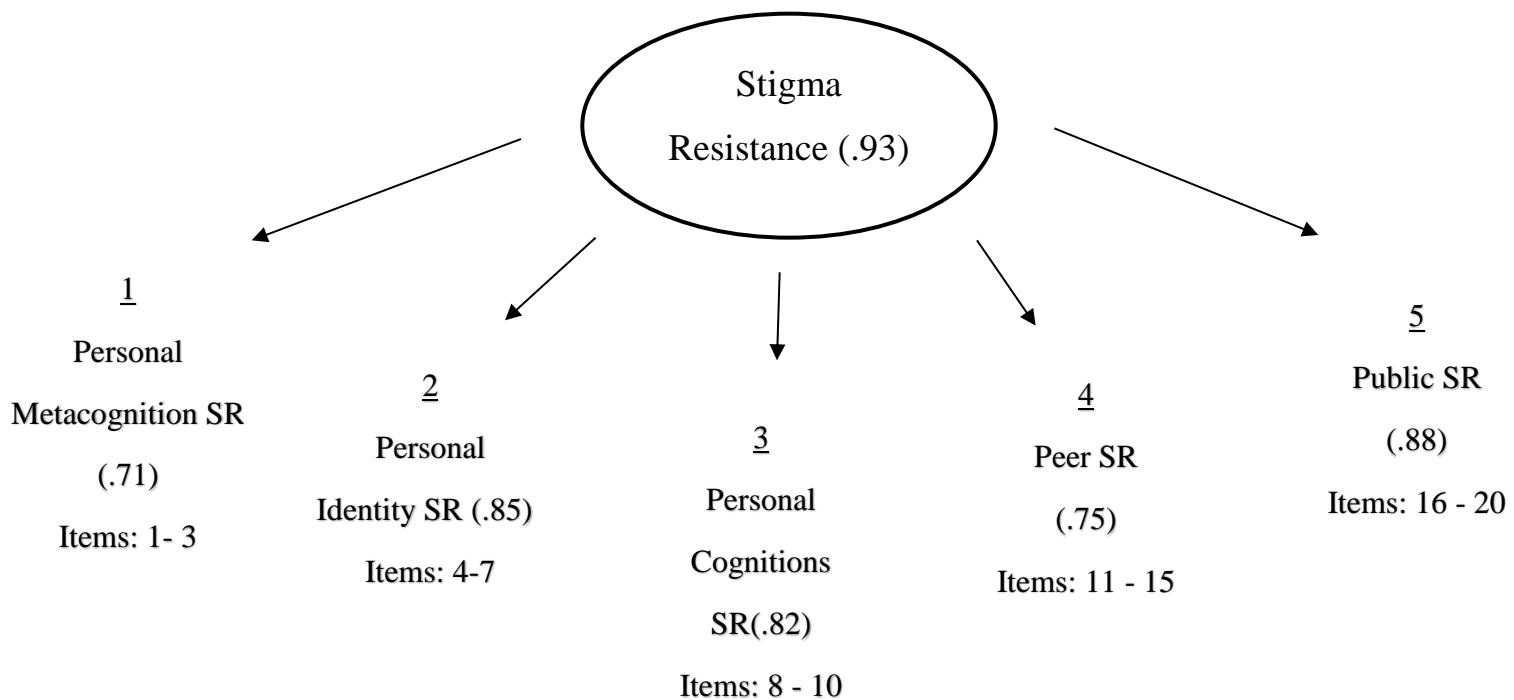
Stigma Resistance (.93)

1
Personal Metacognition SR (.71)
Items: 1- 3

2
Personal Identity SR (.85)
Items: 4-7

3
Personal Cognitions SR(.82)
Items: 8 - 10

4
Peer SR (.75)
Items: 11 - 15

5
Public SR (.88)
Items: 16 - 20